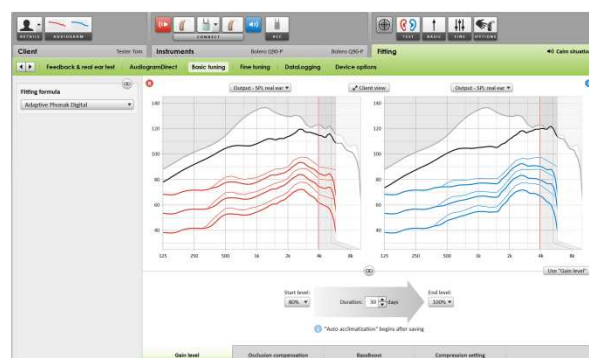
DETAILS AUDIOGRAM
CONNECT
ACC
TEST BASIC FINE OPTIONS

Client
Tester Tom
Instruments
Bolero Q90-P
Bolero Q90-P
Fitting
Gain situation

Feedback & real ear test
AudiogramDirect
Basic tuning
Fine tuning
DataLogging
Device options

Fitting formula
Adaptive Phonak Digital

Output - SPL real ear
Client view
Output - SPL real ear

140
120
100
80
60
40

125 250 500 1k 2k 4k 8k

140
120
100
80
60
40

125 250 500 1k 2k 4k 8k

Use "Gain level"

Start level:
80%
Duration:
30
days
End level:
100%

"Auto acclimatization" begins after saving

Gain level
Occlusion compensation
Bassboost
Compression setting